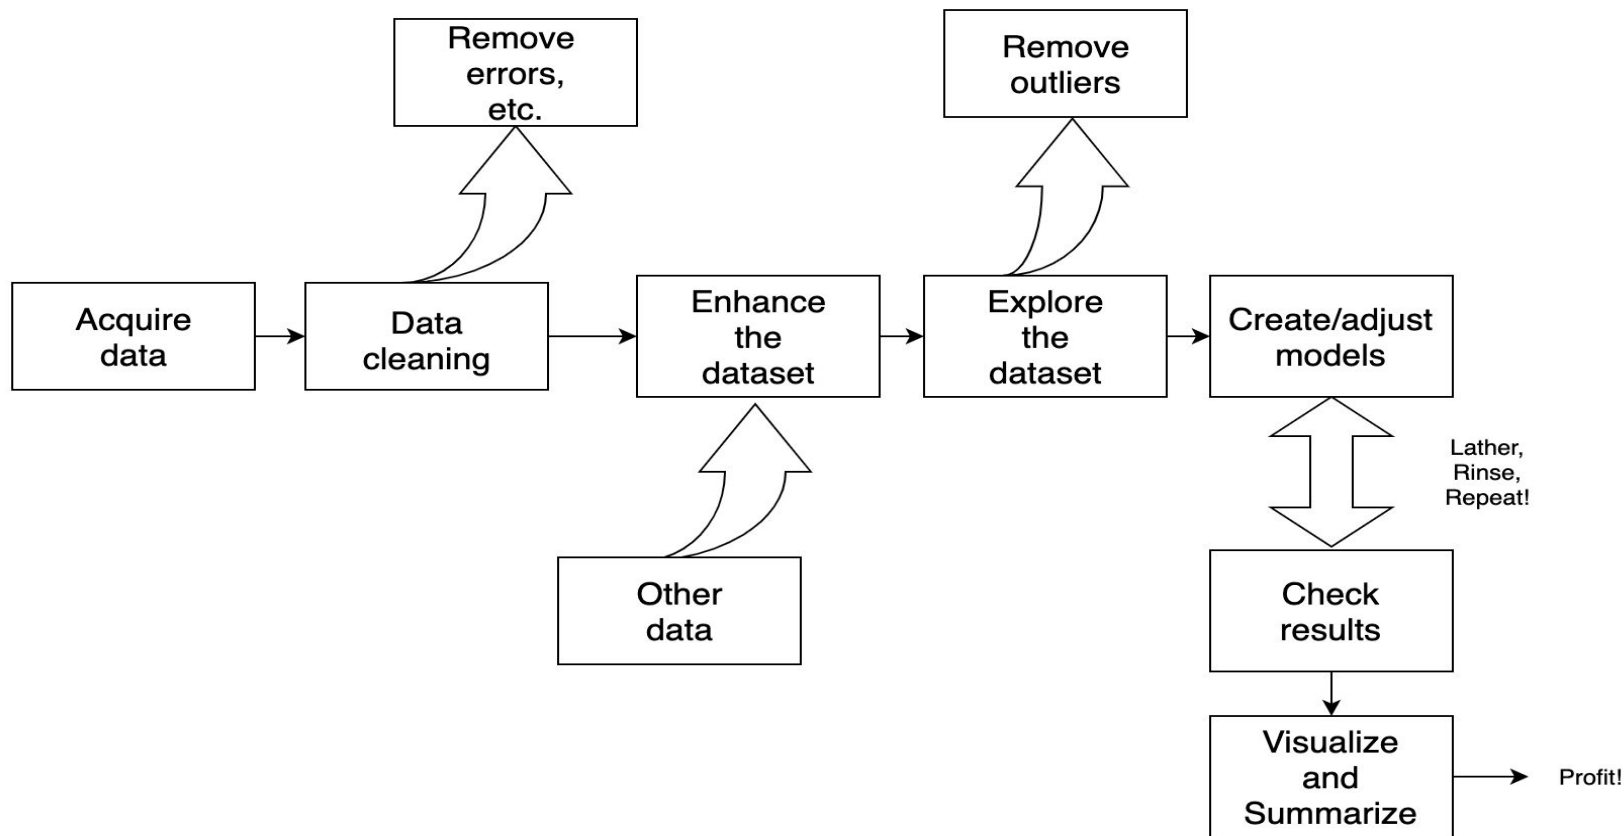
Remove errors, etc.

Remove outliers

Acquire data

Data cleaning

Enhance the dataset

Explore the dataset

Create/adjust models

Lather, Rinse, Repeat!

Other data

Check results

Visualize and Summarize

Profit!